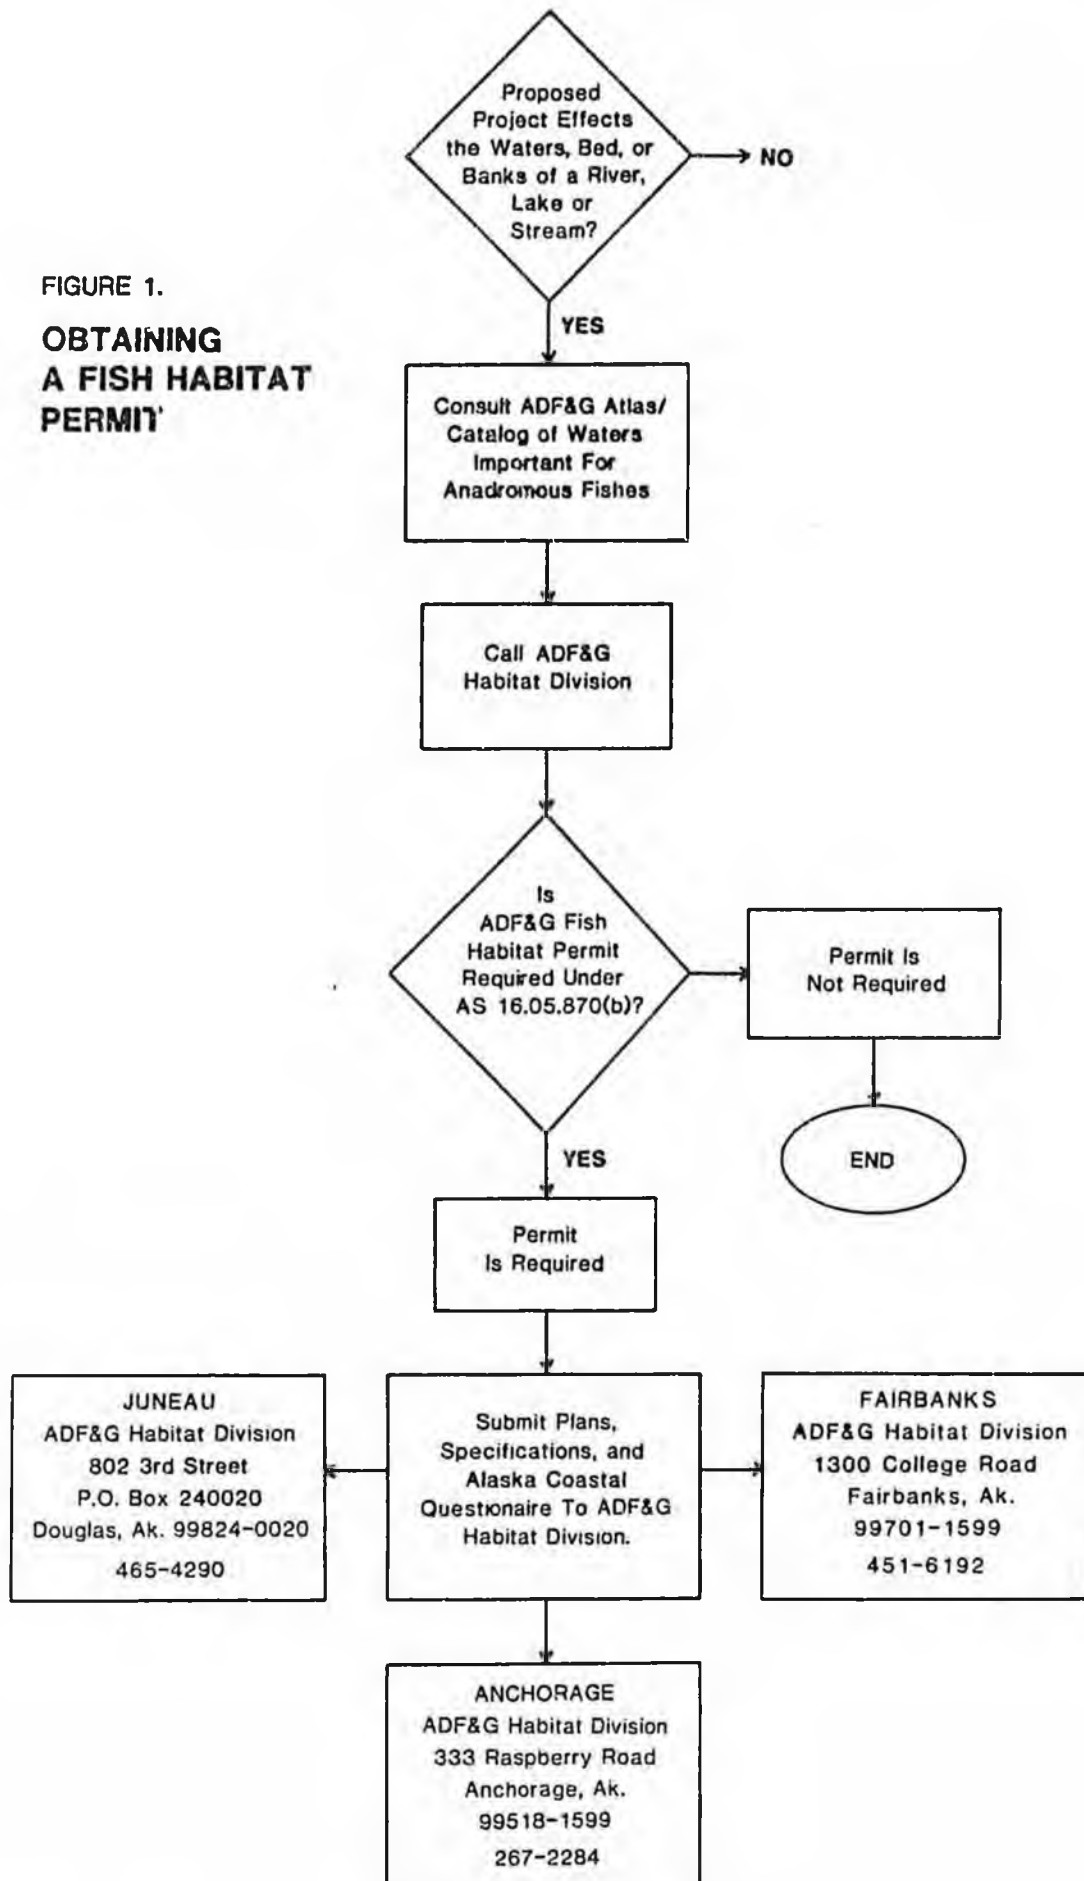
FIGURE 1.

OBTAINING A FISH HABITAT PERMIT

Proposed Project Effects the Waters, Bed, or Banks of a River, Lake or Stream?

NO

YES

Consult ADF&G Atlas/ Catalog of Waters Important For Anadromous Fishes

Call ADF&G Habitat Division

Is ADF&G Fish Habitat Permit Required Under AS 16.05.870(b)?

Permit Is Not Required

END

YES

Permit Is Required

JUNEAU
ADF&G Habitat Division
802 3rd Street
P.O. Box 240020
Douglas, Ak. 99824-0020
465-4290

Submit Plans, Specifications, and Alaska Coastal Questionaire To ADF&G Habitat Division.

FAIRBANKS
ADF&G Habitat Division
1300 College Road
Fairbanks, Ak.
99701-1599
451-6192

ANCHORAGE
ADF&G Habitat Division
333 Raspberry Road
Anchorage, Ak.
99518-1599
267-2284